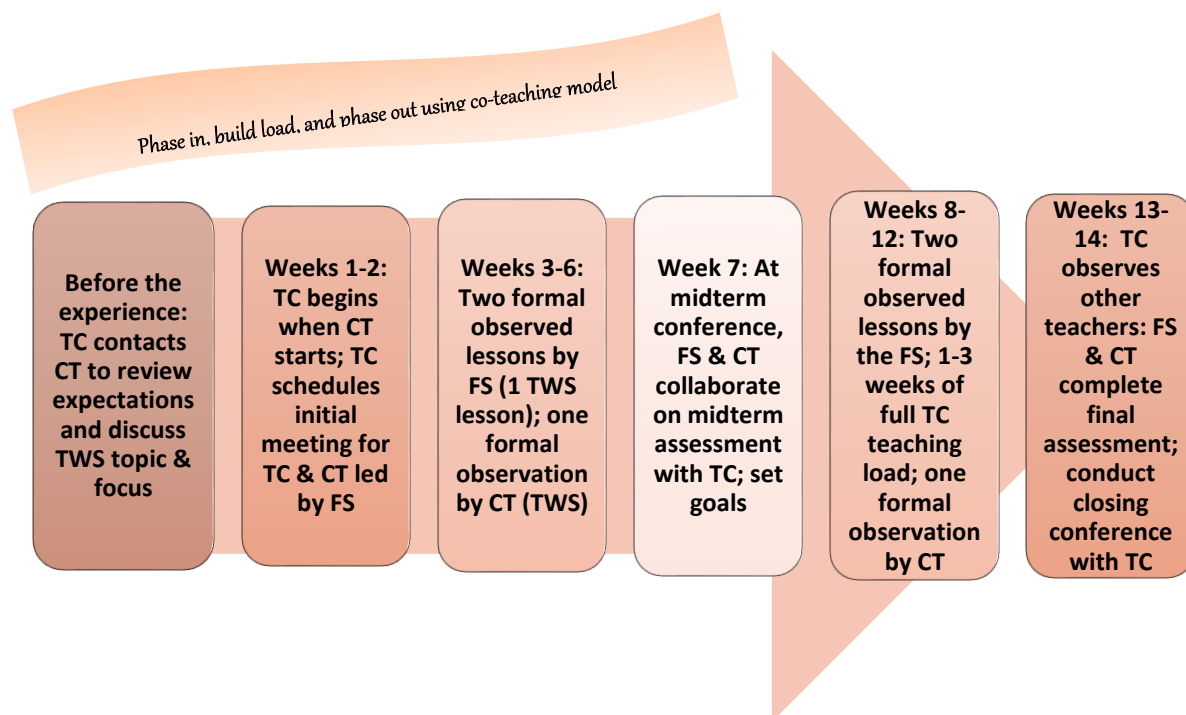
Phase in, build load, and phase out using co-teaching model

Before the experience: TC contacts CT to review expectations and discuss TWS topic & focus

Weeks 1-2: TC begins when CT starts; TC schedules initial meeting for TC & CT led by FS

Weeks 3-6: Two formal observed lessons by FS (1 TWS lesson); one formal observation by CT (TWS)

Week 7: At midterm conference, FS & CT collaborate on midterm assessment with TC; set goals

Weeks 8-12: Two formal observed lessons by the FS; 1-3 weeks of full TC teaching load; one formal observation by CT

Weeks 13-14: TC observes other teachers: FS & CT complete final assessment; conduct closing conference with TC